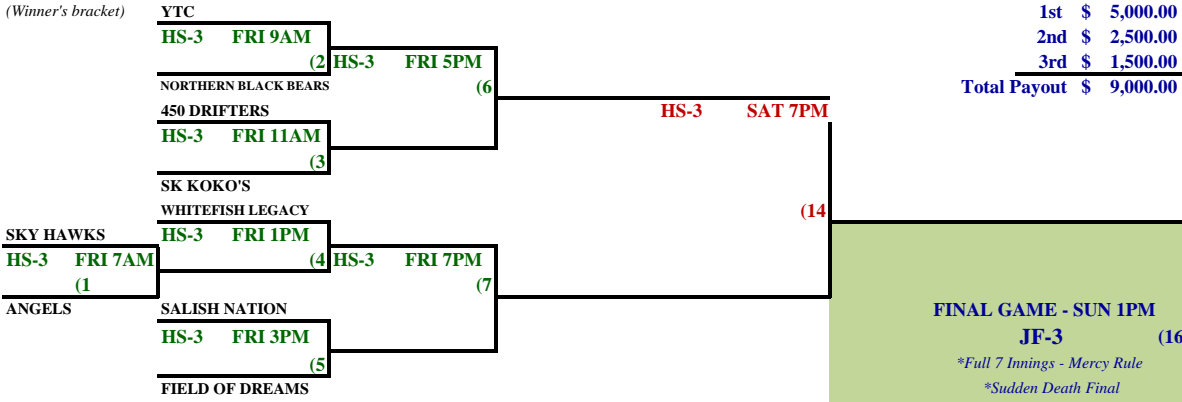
(Winner's bracket)

YTC
HS-3 FRI 9AM
(2
NORTHERN BLACK BEARS
HS-3 FRI 5PM
(6
450 DRIFTERS
HS-3 FRI 11AM
(3
SK KOKO'S
HS-3 SAT 7PM
(14
WHITEFISH LEGACY
HS-3 FRI 1PM
(4
SKY HAWKS
HS-3 FRI 7AM
(1
ANGELS
HS-3 FRI 7PM
(7
SALISH NATION
HS-3 FRI 3PM
(5
FIELD OF DREAMS

| | | |
|---|---|---|
| 1st | $ | 5,000.00 |
| 2nd | $ | 2,500.00 |
| 3rd | $ | 1,500.00 |
| Total Payout | $ | 9,000.00 |

FINAL GAME - SUN 1PM
JF-3
(16
*Full 7 Innings - Mercy Rule
*Sudden Death Final